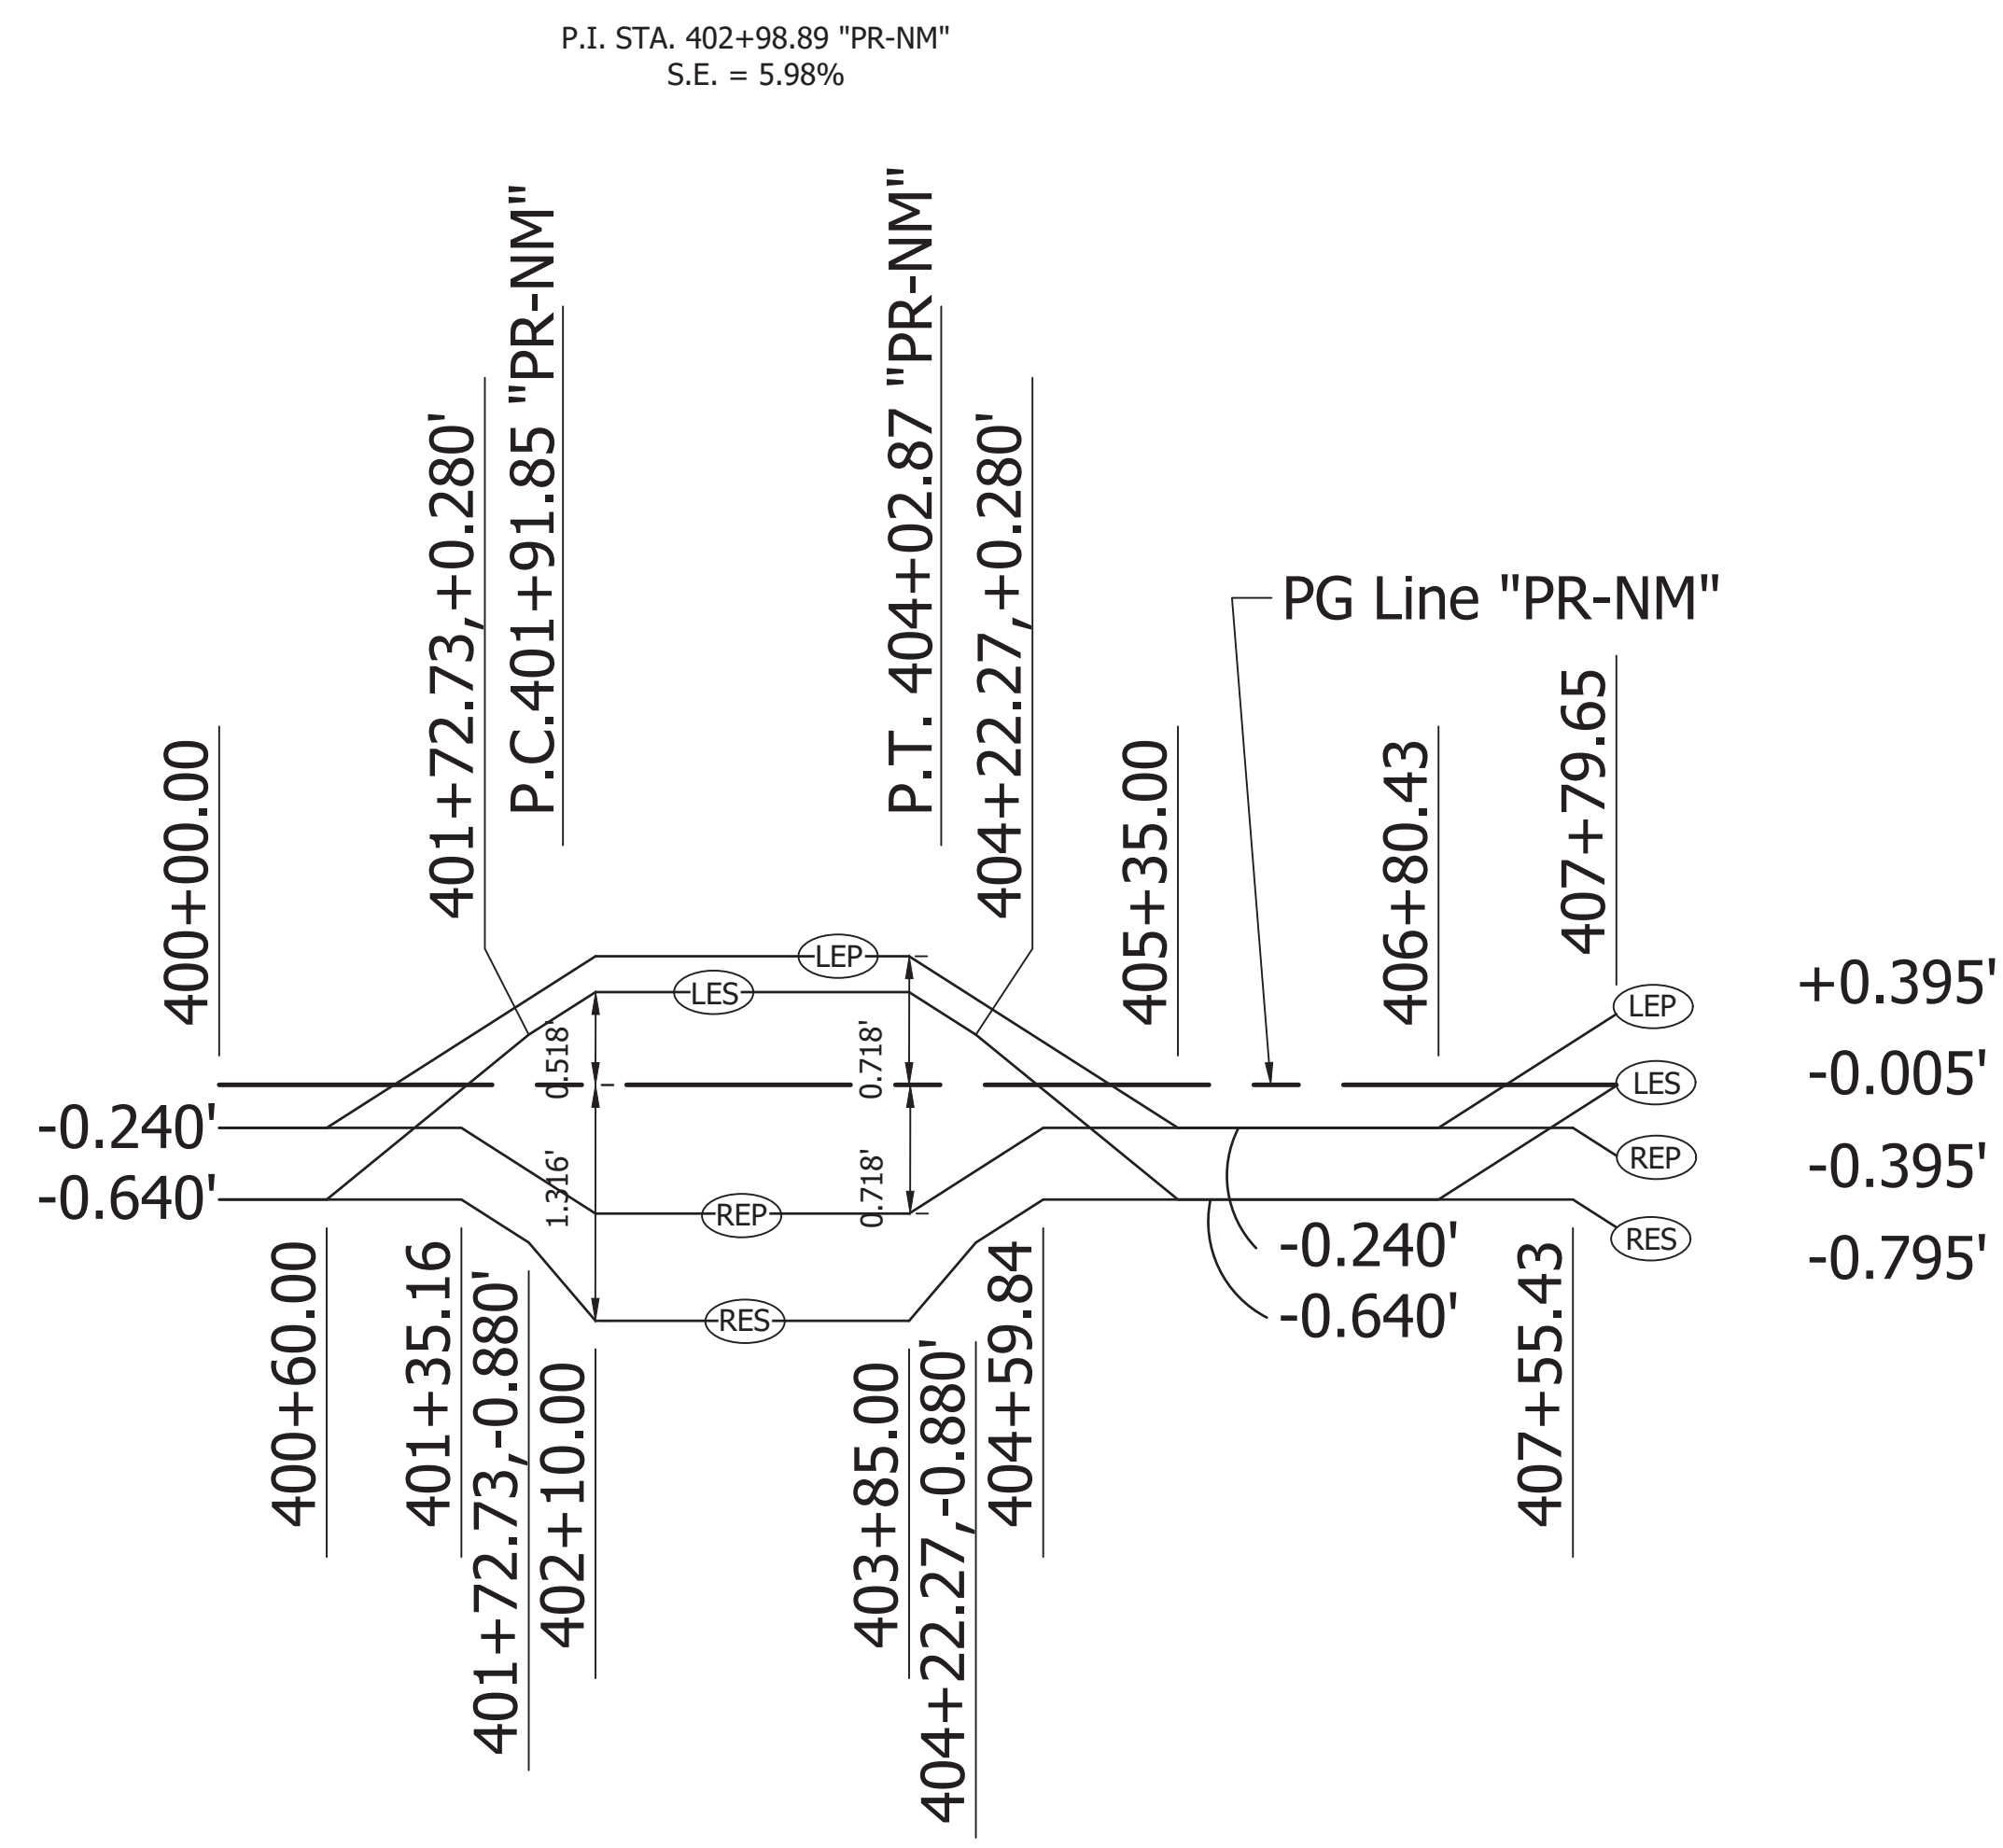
P.I. STA. 402+98.89 "PR-NM"
S.E. = 5.98%

400+00.00
401+72.73,+0.280'
P.C.401+91.85 "PR-NM"
P.T. 404+02.87 "PR-NM"
404+22.27,+0.280'
405+35.00
PG Line "PR-NM"
406+80.43
407+79.65

LEP
LES
0.518'
0.718'
1.316'
0.718'
REP
RES

+0.395'
LEP
-0.005'
LES
-0.395'
REP
-0.795'
RES

-0.240'
-0.640'

-0.240'
-0.640'

400+60.00
401+35.16
401+72.73,-0.880'
402+10.00
403+85.00
404+22.27,-0.880'
404+59.84
407+55.43